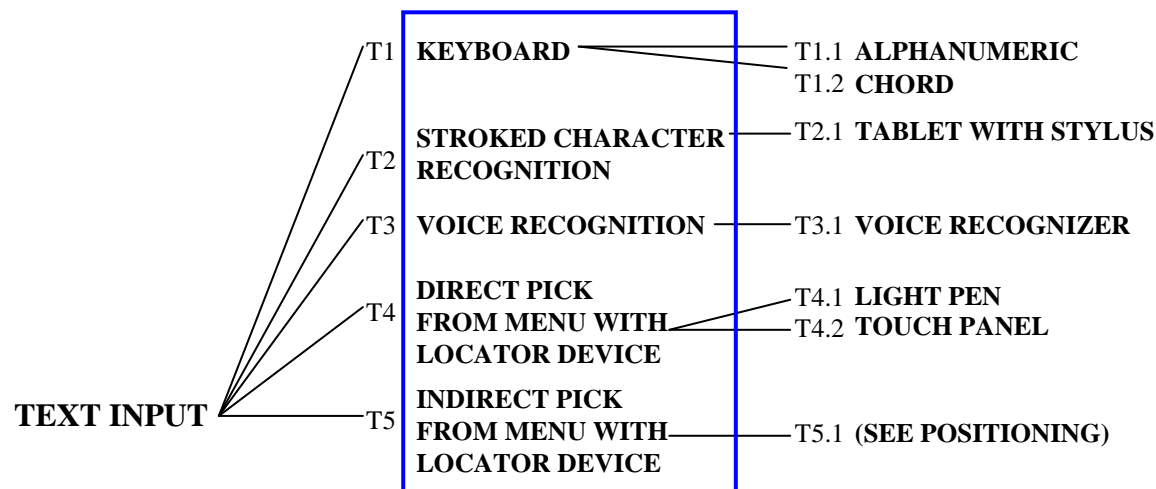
TEXT INPUT

T1 KEYBOARD
T2 STROKED CHARACTER RECOGNITION
T3 VOICE RECOGNITION
T4 DIRECT PICK FROM MENU WITH LOCATOR DEVICE
T5 INDIRECT PICK FROM MENU WITH LOCATOR DEVICE

T1.1 ALPHANUMERIC
T1.2 CHORD
T2.1 TABLET WITH STYLUS
T3.1 VOICE RECOGNIZER
T4.1 LIGHT PEN
T4.2 TOUCH PANEL
T5.1 (SEE POSITIONING)